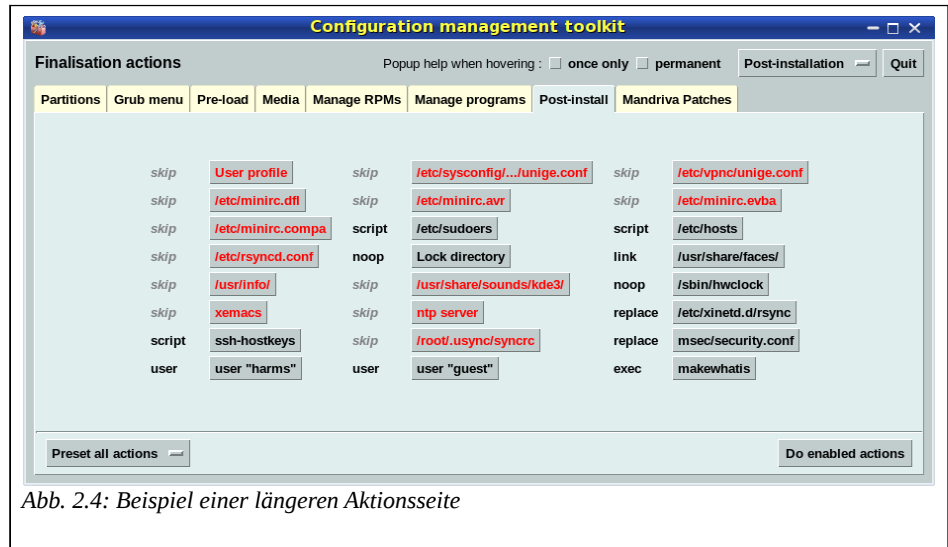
Configuration management toolkit

Finalisation actions

Popup help when hovering : once only permanent

Post-installation

Quit

Partitions | Grub menu | Pre-load | Media | Manage RPMs | Manage programs | Post-install | Mandriva Patches

skip User profile
skip /etc/minirc.dfl
skip /etc/minirc.compa
skip /etc/rsyncd.conf
skip /usr/info/
skip xemacs
script ssh-hostkeys
user user "harms"

skip /etc/sysconfig/.../unige.conf
skip /etc/minirc.avr
script /etc/sudoers
noop Lock directory
skip /usr/share/sounds/kde3/
skip ntp server
skip /root/.usync/syncrc
user user "guest"

skip /etc/vpnc/unige.conf
skip /etc/minirc.evba
script /etc/hosts
link /usr/share/faces/
noop /sbin/hwclock
replace /etc/xinetd.d/rsync
replace msec/security.conf
exec makewhatis

Preset all actions

Do enabled actions

Abb. 2.4: Beispiel einer längeren Aktionsseite